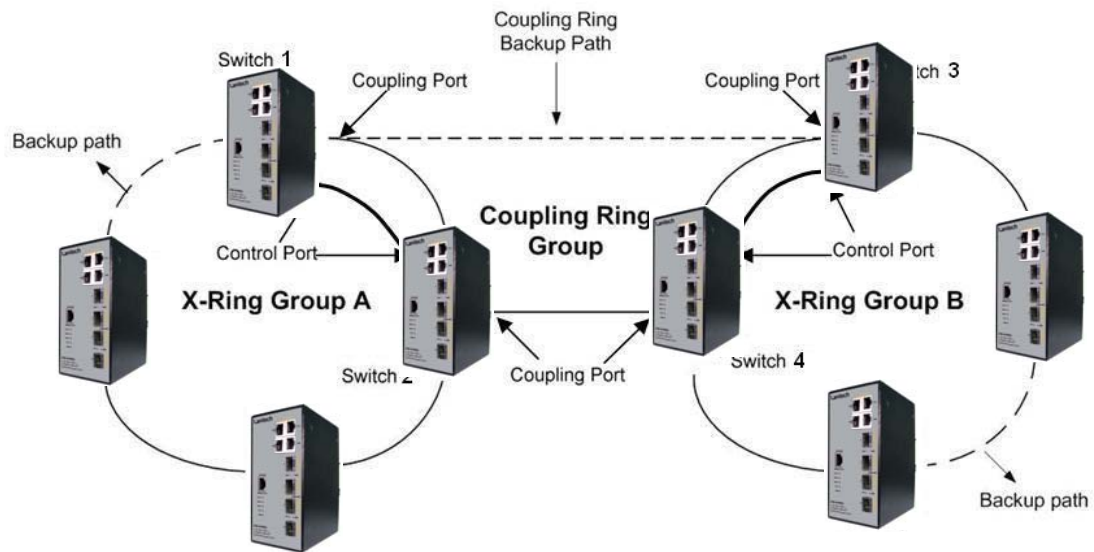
Coupling Ring Backup Path

Switch 1

Coupling Port

Coupling Port

Switch 3

Backup path

Coupling Ring Group

Control Port

Control Port

X-Ring Group A

X-Ring Group B

Switch 2

Coupling Port

Switch 4

Backup path